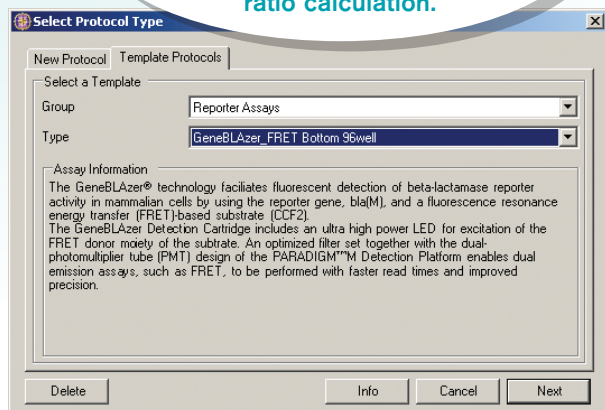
Select Protocol Type

ratio calculation.

New Protocol | Template Protocols

Select a Template

Group | Reporter Assays

Type | GeneBLAzer_FRET Bottom 96well

Assay Information

The GeneBLAzer® technology faciliates fluorescent detection of beta-lactamase reporter activity in mammalian cells by using the reporter gene, bla(M), and a fluorescence resonance energy transfer (FRET)-based substrate (CCF2).
The GeneBLAzer Detection Cartridge includes an ultra high power LED for excitation of the FRET donor moiety of the subtrate. An optimized filter set together with the dual-photomultiplier tube (PMT) design of the PARADIGM™M Detection Platform enables dual emission assays, such as FRET, to be performed with faster read times and improved precision.

Delete | Info | Cancel | Next